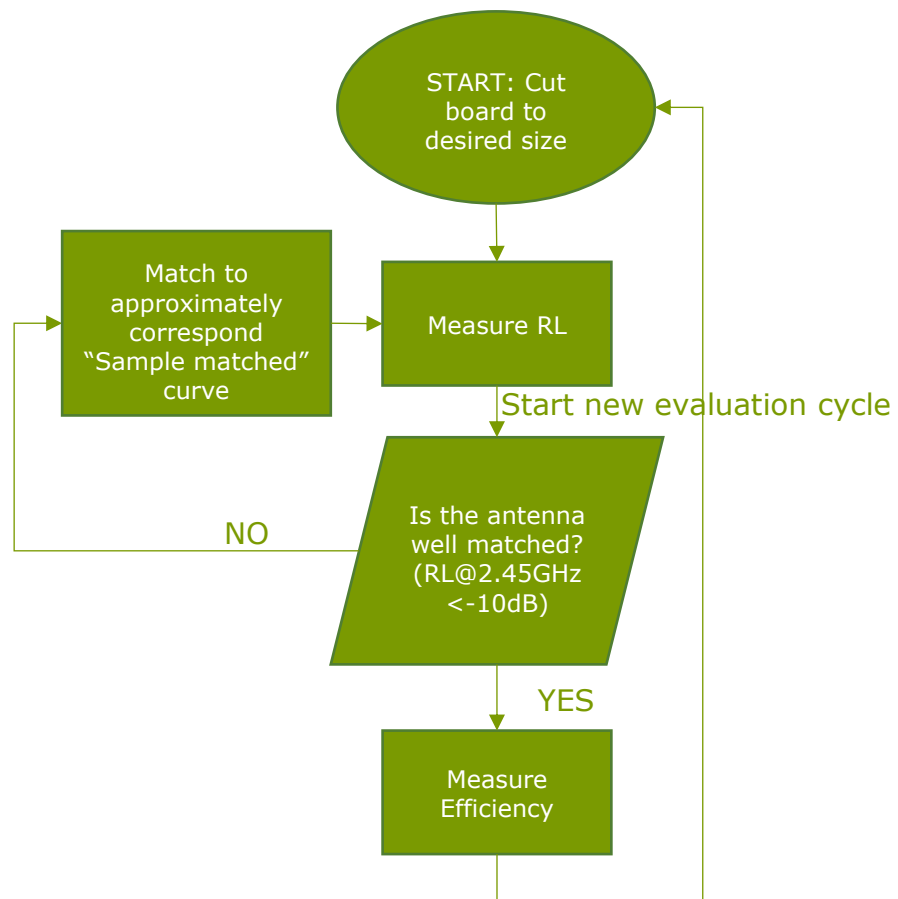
START: Cut board to desired size

Match to approximately correspond “Sample matched” curve

Measure RL

Start new evaluation cycle

NO

Is the antenna well matched? (RL@2.45GHz <-10dB)

YES

Measure Efficiency